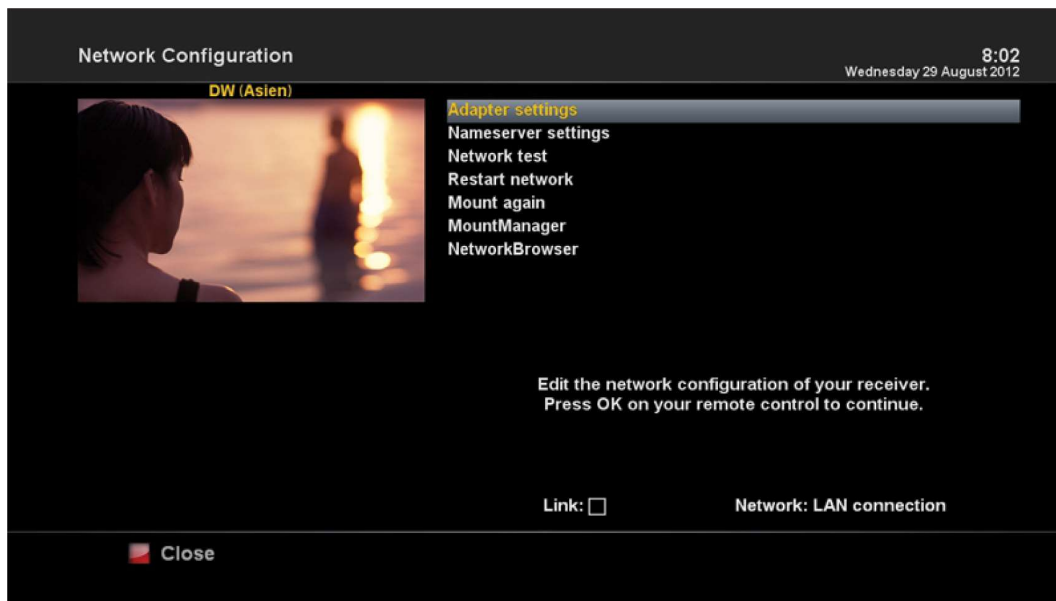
Network Configuration

8:02
Wednesday 29 August 2012

DW (Asien)

Adapter settings
Nameserver settings
Network test
Restart network
Mount again
MountManager
NetworkBrowser

Edit the network configuration of your receiver.
Press OK on your remote control to continue.

Link: ☐

Network: LAN connection

Close